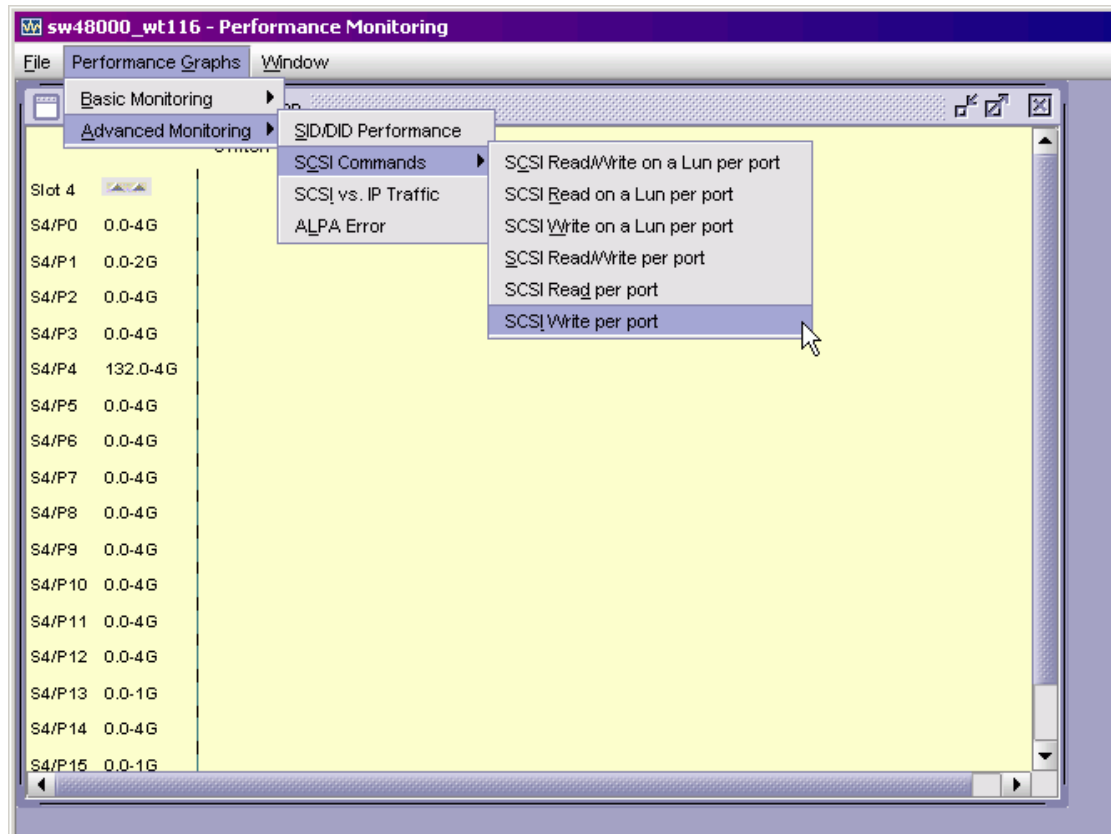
sw48000_wt116 - Performance Monitoring

File Performance Graphs Window

Basic Monitoring
Advanced Monitoring

SID/DID Performance
SCSI Commands
SCSI vs. IP Traffic
ALPA Error

SCSI Read/Write on a Lun per port
SCSI Read on a Lun per port
SCSI Write on a Lun per port
SCSI Read/Write per port
SCSI Read per port
SCSI Write per port

Slot 4
S4/P0 0.0-4G
S4/P1 0.0-2G
S4/P2 0.0-4G
S4/P3 0.0-4G
S4/P4 132.0-4G
S4/P5 0.0-4G
S4/P6 0.0-4G
S4/P7 0.0-4G
S4/P8 0.0-4G
S4/P9 0.0-4G
S4/P10 0.0-4G
S4/P11 0.0-4G
S4/P12 0.0-4G
S4/P13 0.0-1G
S4/P14 0.0-4G
S4/P15 0.0-1G